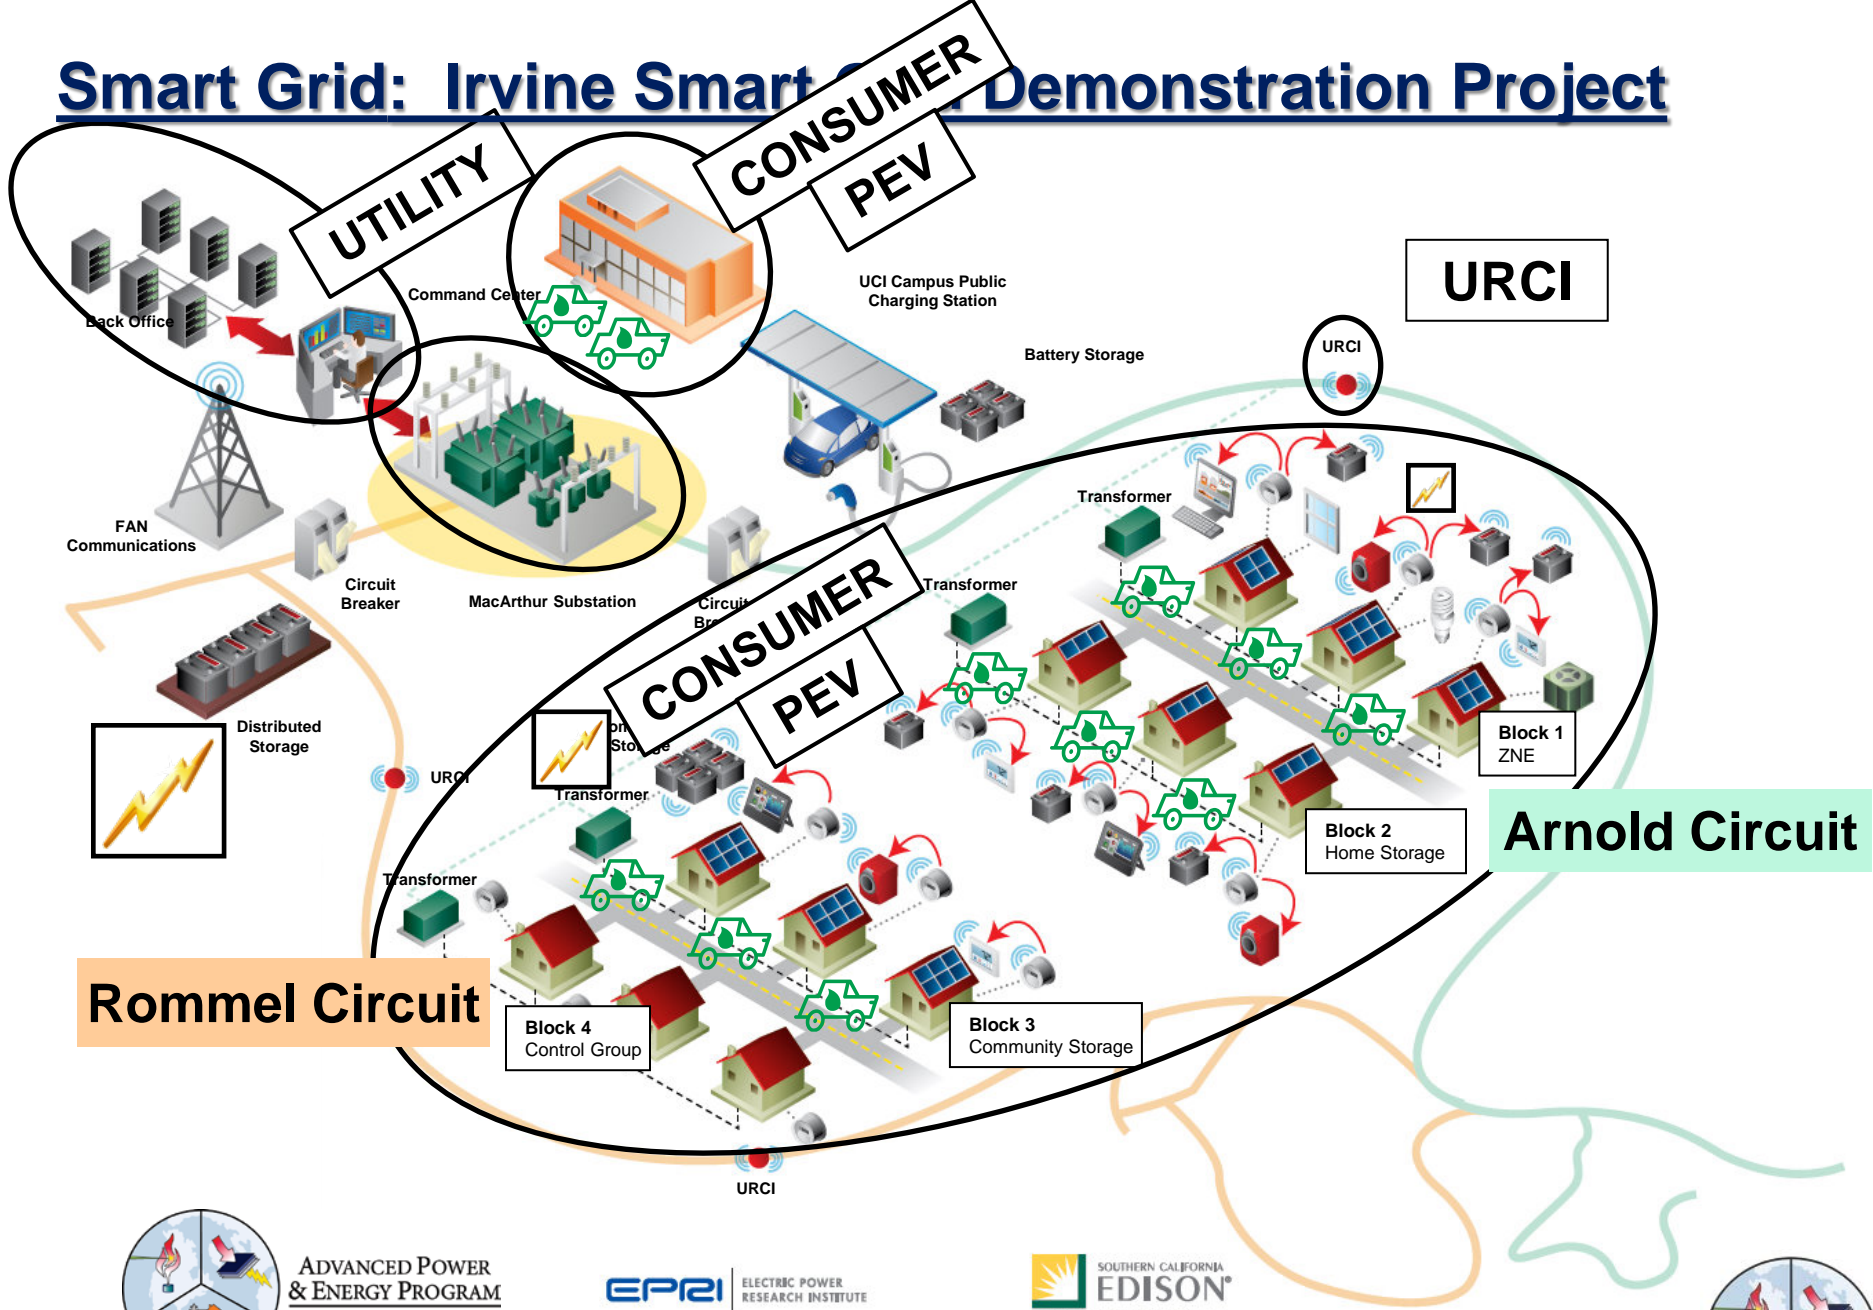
Smart Grid: Irvine Smart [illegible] Demonstration Project

UTILITY

CONSUMER

PEV

URCI

Back Office

Command Center

UCI Campus Public Charging Station

Battery Storage

URCI

FAN Communications

Circuit Breaker

MacArthur Substation

Circuit Br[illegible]

Transformer

Transformer

CONSUMER

PEV

Distributed Storage

URCI

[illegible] Storage

Transformer

Transformer

Block 1 ZNE

Block 2 Home Storage

Arnold Circuit

Rommel Circuit

Block 4 Control Group

Block 3 Community Storage

URCI

Advanced Power & Energy Program

EPRI ELECTRIC POWER RESEARCH INSTITUTE

SOUTHERN CALIFORNIA EDISON